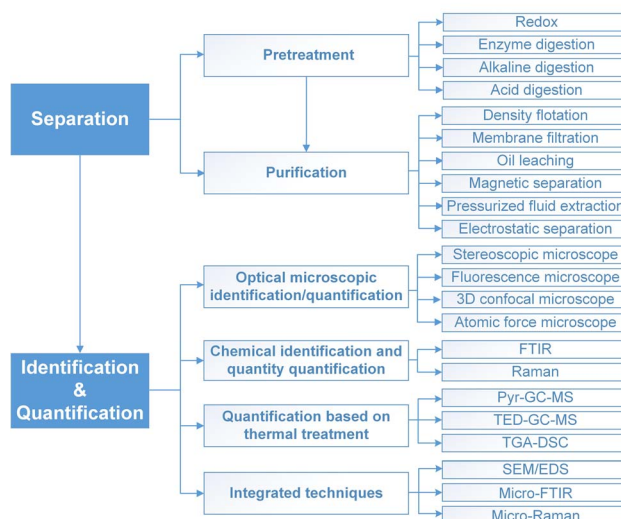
Separation

Pretreatment

Redox

Enzyme digestion

Alkaline digestion

Acid digestion

Purification

Density flotation

Membrane filtration

Oil leaching

Magnetic separation

Pressurized fluid extractio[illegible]

Electrostatic separation

Identification & Quantification

Optical microscopic identification/quantification

Stereoscopic microscope

Fluorescence microscope

3D confocal microscope

Atomic force microscope

Chemical identification and quantity quantification

FTIR

Raman

Quantification based on thermal treatment

Pyr-GC-MS

TED-GC-MS

TGA-DSC

Integrated techniques

SEM/EDS

Micro-FTIR

Micro-Raman